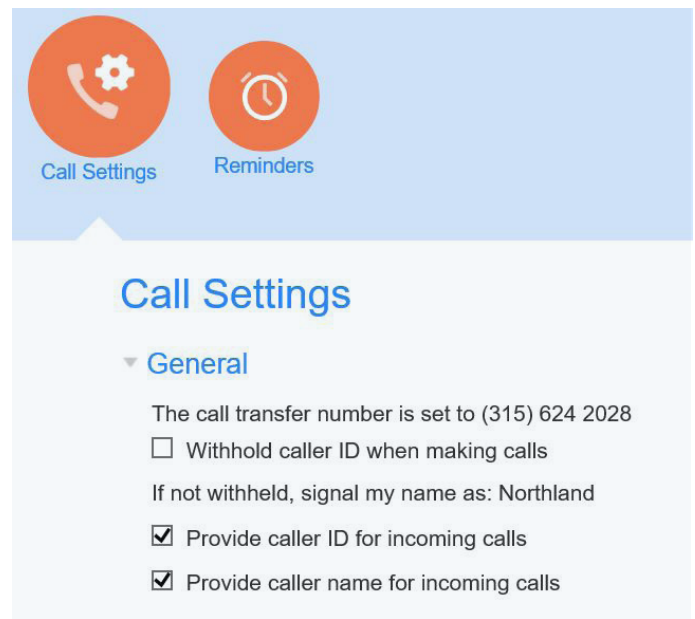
Call Settings

Reminders

Call Settings

General

The call transfer number is set to (315) 624 2028

☐ Withhold caller ID when making calls

If not withheld, signal my name as: Northland

☑ Provide caller ID for incoming calls

☑ Provide caller name for incoming calls